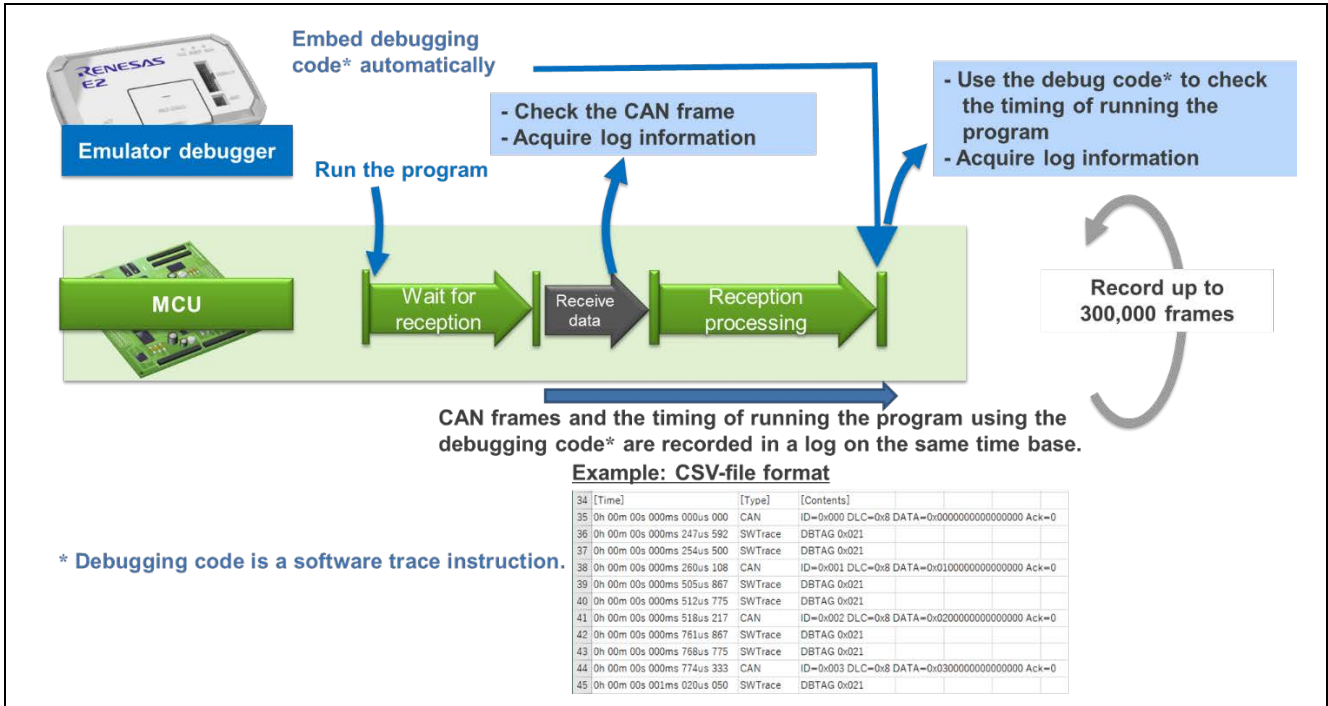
RENESAS E2

Emulator debugger

Embed debugging code* automatically

Run the program

- Check the CAN frame
- Acquire log information

- Use the debug code* to check the timing of running the program
- Acquire log information

MCU

Wait for reception

Receive data

Reception processing

Record up to 300,000 frames

CAN frames and the timing of running the program using the debugging code* are recorded in a log on the same time base.

Example: CSV-file format

| 34 | [Time] | [Type] | [Contents] |
|---|---|---|---|
| 35 | 0h 00m 00s 000ms 000us 000 | CAN | ID=0x000 DLC=0x8 DATA=0x0000000000000000 Ack=0 |
| 36 | 0h 00m 00s 000ms 247us 592 | SWTrace | DBTAG 0x021 |
| 37 | 0h 00m 00s 000ms 254us 500 | SWTrace | DBTAG 0x021 |
| 38 | 0h 00m 00s 000ms 260us 108 | CAN | ID=0x001 DLC=0x8 DATA=0x0100000000000000 Ack=0 |
| 39 | 0h 00m 00s 000ms 505us 867 | SWTrace | DBTAG 0x021 |
| 40 | 0h 00m 00s 000ms 512us 775 | SWTrace | DBTAG 0x021 |
| 41 | 0h 00m 00s 000ms 518us 217 | CAN | ID=0x002 DLC=0x8 DATA=0x0200000000000000 Ack=0 |
| 42 | 0h 00m 00s 000ms 761us 867 | SWTrace | DBTAG 0x021 |
| 43 | 0h 00m 00s 000ms 768us 775 | SWTrace | DBTAG 0x021 |
| 44 | 0h 00m 00s 000ms 774us 333 | CAN | ID=0x003 DLC=0x8 DATA=0x0300000000000000 Ack=0 |
| 45 | 0h 00m 00s 001ms 020us 050 | SWTrace | DBTAG 0x021 |

* Debugging code is a software trace instruction.